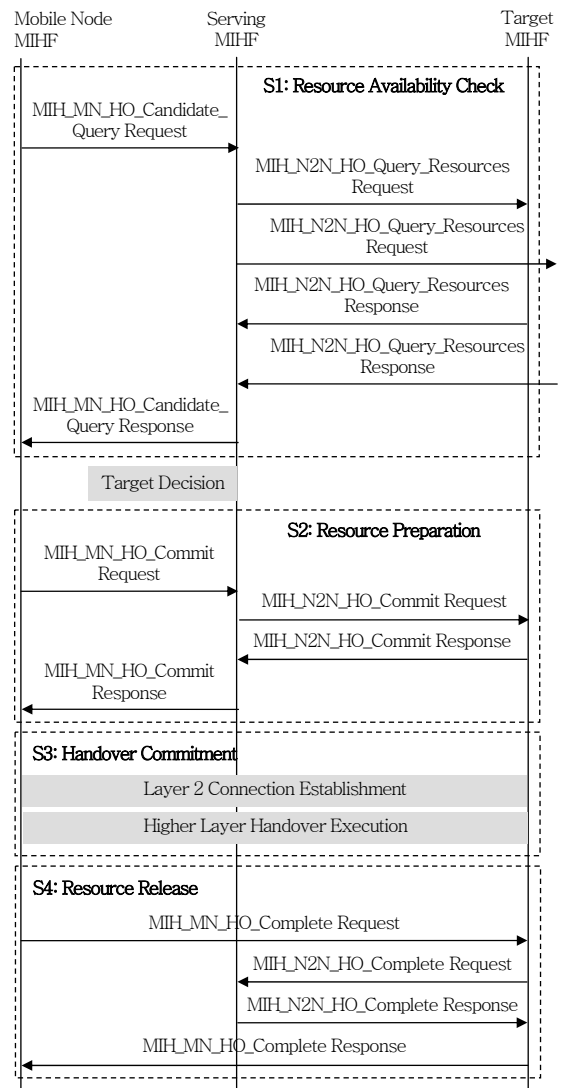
Mobile Node MIHF

Serving MIHF

Target MIHF

S1: Resource Availability Check

MIH_MN_HO_Candidate_Query Request

MIH_N2N_HO_Query_Resources Request

MIH_N2N_HO_Query_Resources Request

MIH_N2N_HO_Query_Resources Response

MIH_N2N_HO_Query_Resources Response

MIH_MN_HO_Candidate_Query Response

Target Decision

S2: Resource Preparation

MIH_MN_HO_Commit Request

MIH_N2N_HO_Commit Request

MIH_N2N_HO_Commit Response

MIH_MN_HO_Commit Response

S3: Handover Commitment

Layer 2 Connection Establishment

Higher Layer Handover Execution

S4: Resource Release

MIH_MN_HO_Complete Request

MIH_N2N_HO_Complete Request

MIH_N2N_HO_Complete Response

MIH_MN_HO_Complete Response